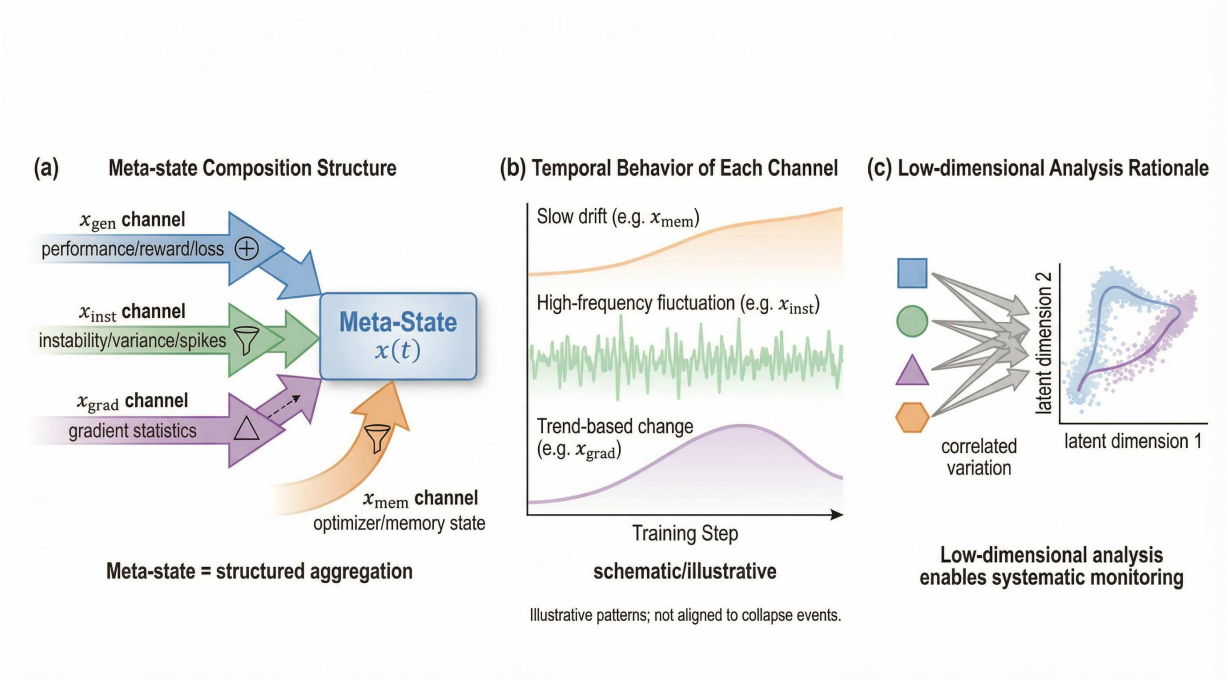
(a) Meta-state Composition Structure

$x_{\text{gen}}$ channel
performance/reward/loss $\oplus$

$x_{\text{inst}}$ channel
instability/variance/spikes

$x_{\text{grad}}$ channel
gradient statistics $\triangle$

Meta-State
$x(t)$

$x_{\text{mem}}$ channel
optimizer/memory state

Meta-state = structured aggregation

(b) Temporal Behavior of Each Channel

Slow drift (e.g. $x_{\text{mem}}$)

High-frequency fluctuation (e.g. $x_{\text{inst}}$)

Trend-based change (e.g. $x_{\text{grad}}$)

Training Step

schematic/illustrative

Illustrative patterns; not aligned to collapse events.

(c) Low-dimensional Analysis Rationale

correlated variation

latent dimension 2

latent dimension 1

Low-dimensional analysis enables systematic monitoring